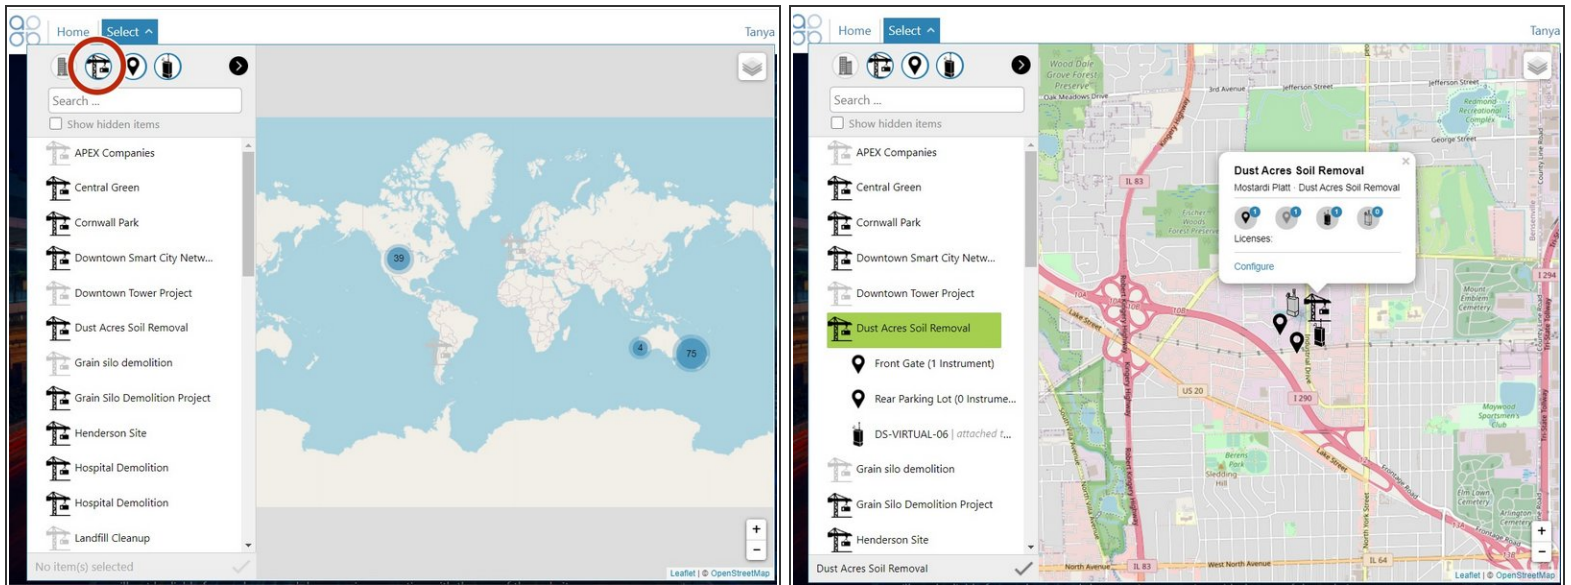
Home Select ^ Tanya

Search ...

Show hidden items

APEX Companies
Central Green
Cornwall Park
Downtown Smart City Netw...
Downtown Tower Project
Dust Acres Soil Removal
Grain silo demolition
Grain Silo Demolition Project
Henderson Site
Hospital Demolition
Hospital Demolition
Landfill Cleanup

No item(s) selected

39
4
75

+
−
Leaflet | © OpenStreetMap

Home Select ^ Tanya

Search ...

Show hidden items

APEX Companies
Central Green
Cornwall Park
Downtown Smart City Netw...
Downtown Tower Project
Dust Acres Soil Removal
Front Gate (1 Instrument)
Rear Parking Lot (0 Instrume...
DS-VIRTUAL-06 | attached t...
Grain silo demolition
Grain Silo Demolition Project
Henderson Site

Dust Acres Soil Removal

Dust Acres Soil Removal
Mostardi Platt · Dust Acres Soil Removal
Licenses:
Configure

Wood Dale Grove Forest Preserve
Oak Meadows Drive
3rd Avenue
Jefferson Street
Jefferson Street
Redmond Recreational Complex
George Street
IL 83
Fischer Woods Forest Preserve
I 294
Mount Emblem Cemetery
Lake Street
Robert Kingery Highway
Industrial Drive
US 20
I 290
Maywood Sportsmen's Club
Berens Park
Sledding Hill
Frontage Road
Elm Lawn Cemetery
Arlington Cemetery
North Avenue
IL 83
West North Avenue
IL 64
North York Street
Tri-State Tollway

+
−
Leaflet | © OpenStreetMap